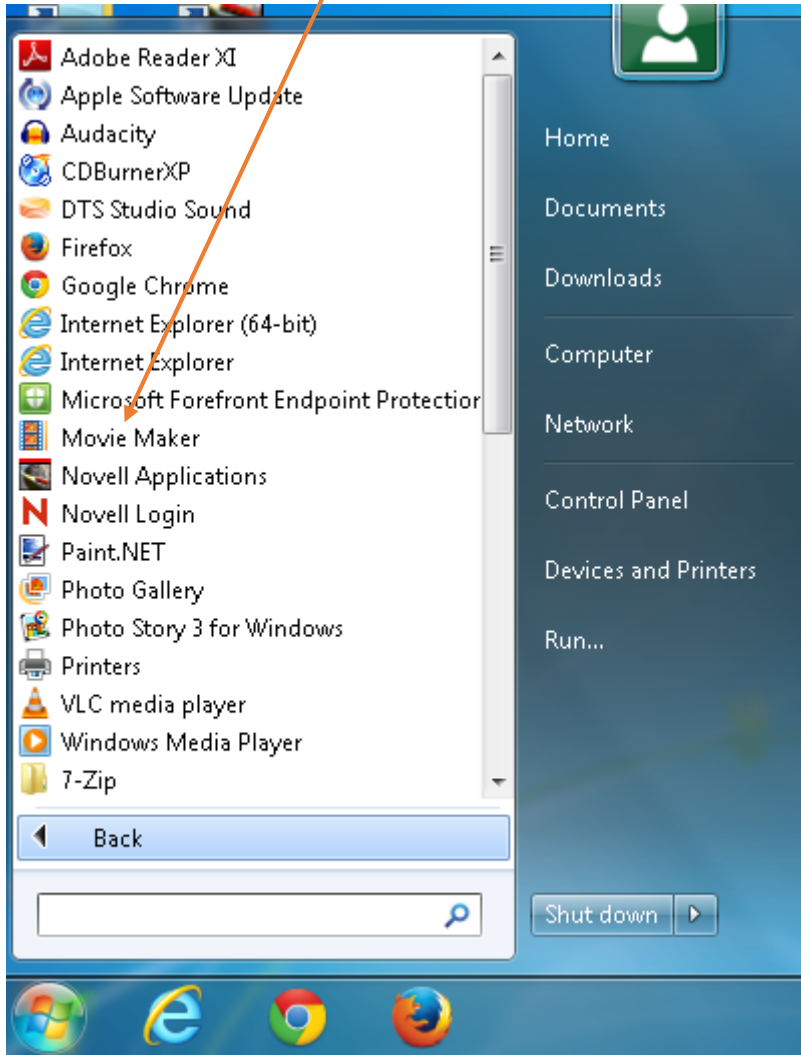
Adobe Reader XI
Apple Software Update
Audacity
CDBurnerXP
DTS Studio Sound
Firefox
Google Chrome
Internet Explorer (64-bit)
Internet Explorer
Microsoft Forefront Endpoint Protectior
Movie Maker
Novell Applications
Novell Login
Paint.NET
Photo Gallery
Photo Story 3 for Windows
Printers
VLC media player
Windows Media Player
7-Zip

Back

Home
Documents
Downloads
Computer
Network
Control Panel
Devices and Printers
Run...

Shut down